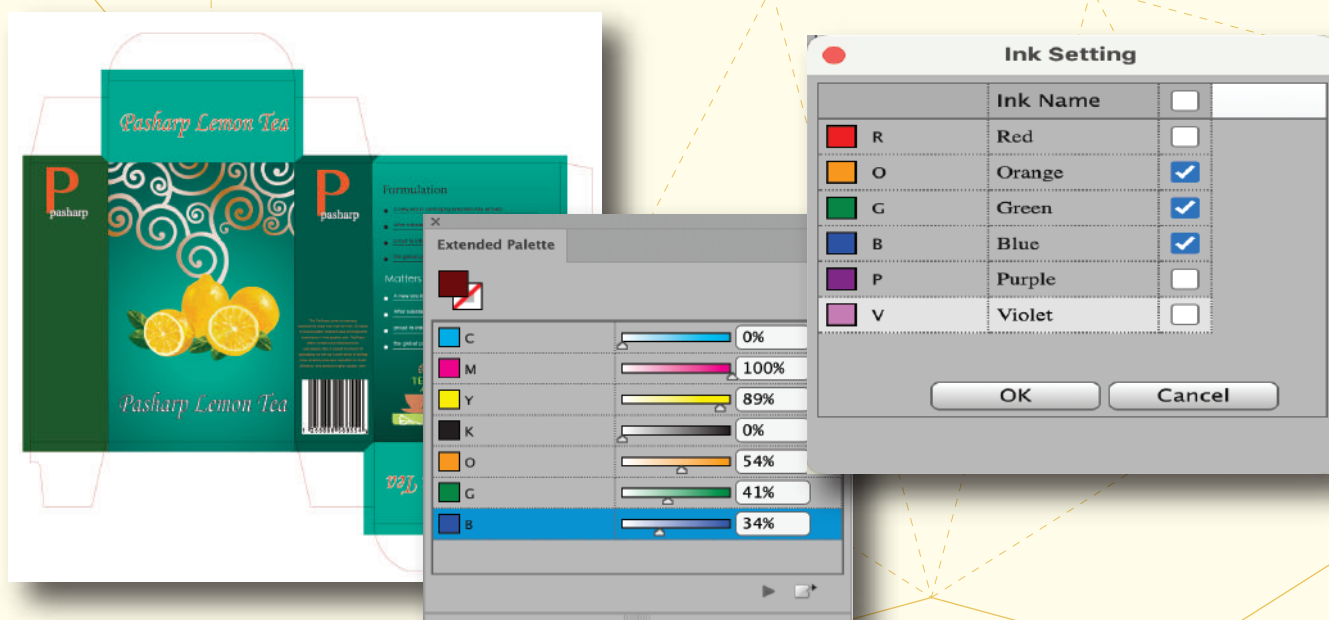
Pasharp Lemon Tea

P
pasharp

Pasharp Lemon Tea

P
pasharp

Formulation

Matters

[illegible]

Tea

Extended Palette

| | | |
|---|---|---|
| C | | 0% |
| M | | 100% |
| Y | | 89% |
| K | | 0% |
| O | | 54% |
| G | | 41% |
| B | | 34% |

Ink Setting

| | Ink Name | |
|---|---|---|
| R | Red | |
| O | Orange | ✓ |
| G | Green | ✓ |
| B | Blue | ✓ |
| P | Purple | |
| V | Violet | |

OK
Cancel